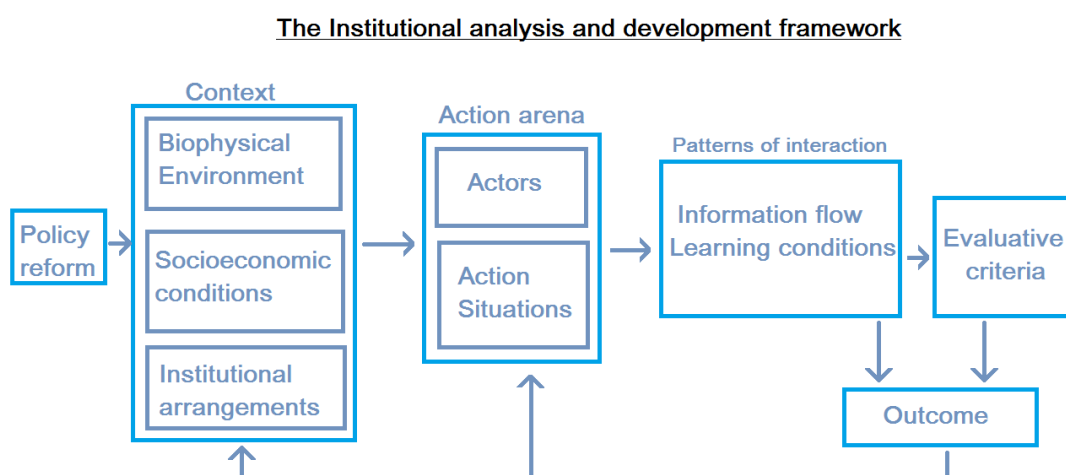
The Institutional analysis and development framework

Context

Biophysical Environment

Socioeconomic conditions

Institutional arrangements

Policy reform

Action arena

Actors

Action Situations

Patterns of interaction

Information flow Learning conditions

Evaluative criteria

Outcome